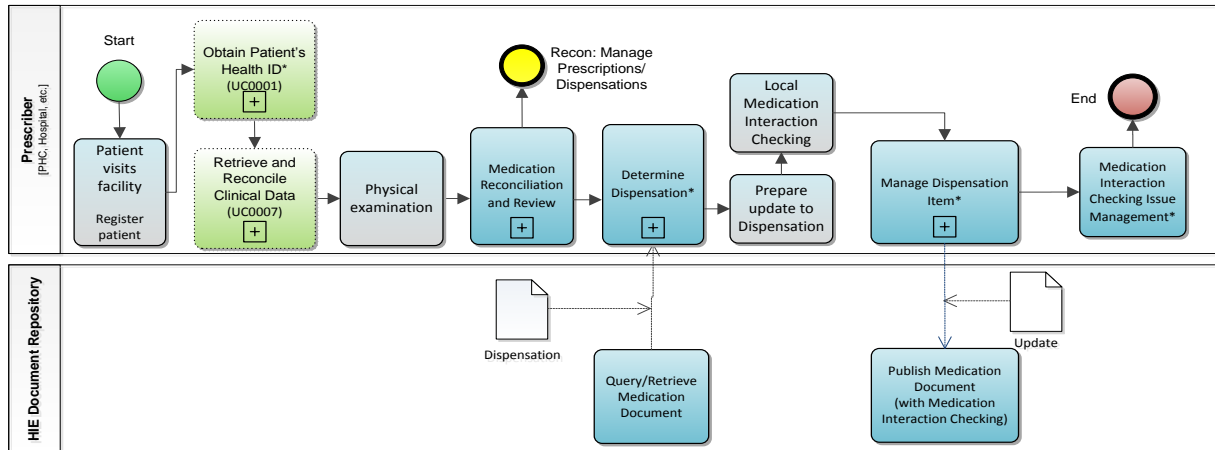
Prescriber
[PHC, Hospital, etc.]

Start

Patient visits facility

Register patient

Obtain Patient's Health ID*
(UC0001)
+

Retrieve and Reconcile Clinical Data
(UC0007)
+

Physical examination

Recon: Manage Prescriptions/ Dispensations

Medication Reconciliation and Review
+

Determine Dispensation*
+

Local Medication Interaction Checking

Prepare update to Dispensation

Manage Dispensation Item*
+

End

Medication Interaction Checking Issue Management*

HIE Document Repository

Dispensation

Query/Retrieve Medication Document

Update

Publish Medication Document
(with Medication Interaction Checking)